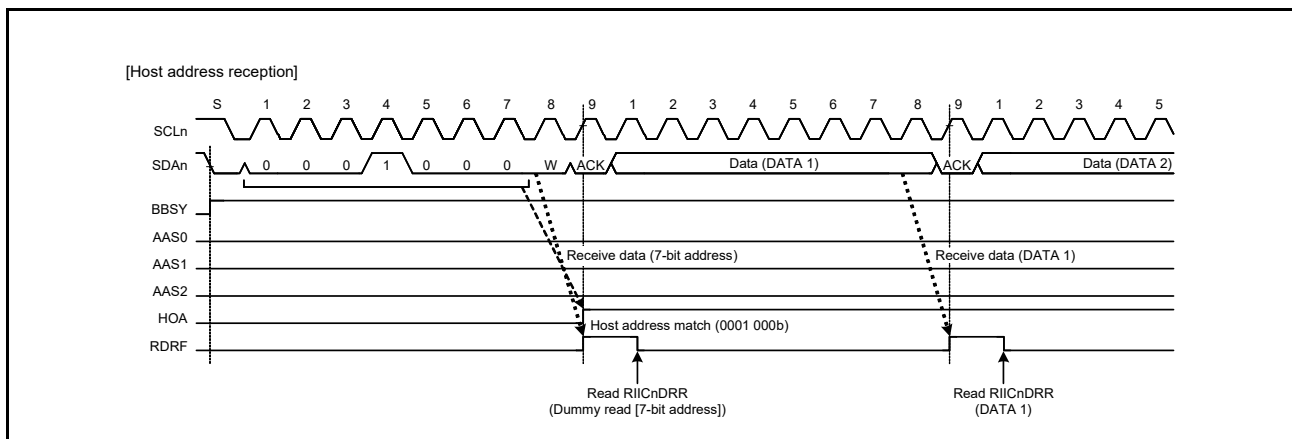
[Host address reception]

S 1 2 3 4 5 6 7 8 9 1 2 3 4 5 6 7 8 9 1 2 3 4 5

SCLn

SDAn 0 0 0 1 0 0 0 W ACK Data (DATA 1) ACK Data (DATA 2)

BBSY

AAS0

AAS1

AAS2

HOA

RDRF

Receive data (7-bit address)

Receive data (DATA 1)

Host address match (0001 000b)

Read RIICnDRR (Dummy read [7-bit address])

Read RIICnDRR (DATA 1)